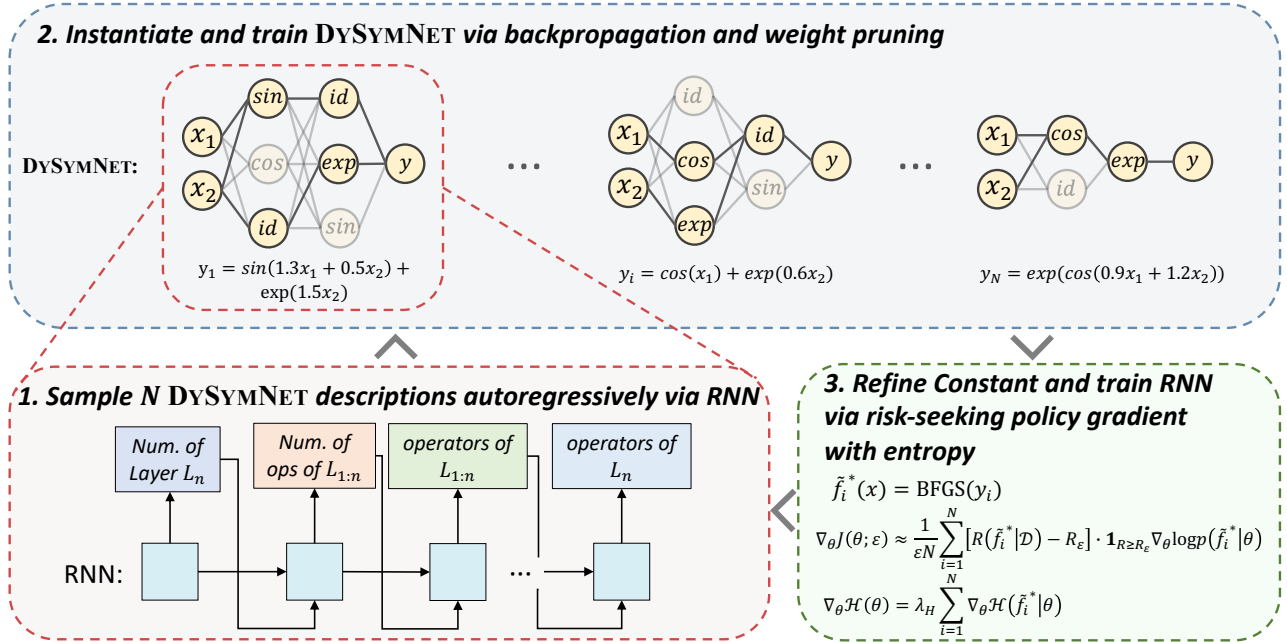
2. Instantiate and train DySymNet via backpropagation and weight pruning

DySymNet:

$x_1$ $x_2$ $sin$ $cos$ $id$ $id$ $exp$ $sin$ $y$

$y_1 = sin(1.3x_1 + 0.5x_2) + \exp(1.5x_2)$

...

$x_1$ $x_2$ $id$ $cos$ $exp$ $id$ $sin$ $y$

$y_i = cos(x_1) + exp(0.6x_2)$

...

$x_1$ $x_2$ $cos$ $id$ $exp$ $y$

$y_N = exp(cos(0.9x_1 + 1.2x_2))$

1. Sample N DySymNet descriptions autoregressively via RNN

Num. of Layer $L_n$

Num. of ops of $L_{1:n}$

operators of $L_{1:n}$

operators of $L_n$

RNN:

...

3. Refine Constant and train RNN via risk-seeking policy gradient with entropy

$\tilde{f}_i^*(x) = \text{BFGS}(y_i)$

$\nabla_\theta J(\theta;\varepsilon) \approx \frac{1}{\varepsilon N}\sum_{i=1}^{N}\left[R(\tilde{f}_i^*|\mathcal{D}) - R_\varepsilon\right] \cdot \mathbf{1}_{R \geq R_\varepsilon} \nabla_\theta \log p(\tilde{f}_i^*|\theta)$

$\nabla_\theta \mathcal{H}(\theta) = \lambda_H \sum_{i=1}^{N} \nabla_\theta \mathcal{H}(\tilde{f}_i^*|\theta)$